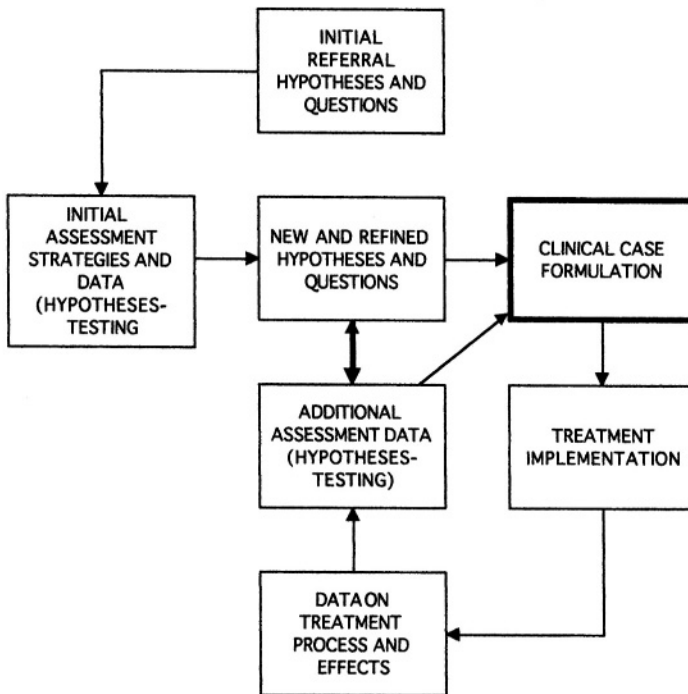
INITIAL REFERRAL HYPOTHESES AND QUESTIONS

INITIAL ASSESSMENT STRATEGIES AND DATA (HYPOTHESES-TESTING

NEW AND REFINED HYPOTHESES AND QUESTIONS

CLINICAL CASE FORMULATION

ADDITIONAL ASSESSMENT DATA (HYPOTHESES-TESTING)

TREATMENT IMPLEMENTATION

DATA ON TREATMENT PROCESS AND EFFECTS